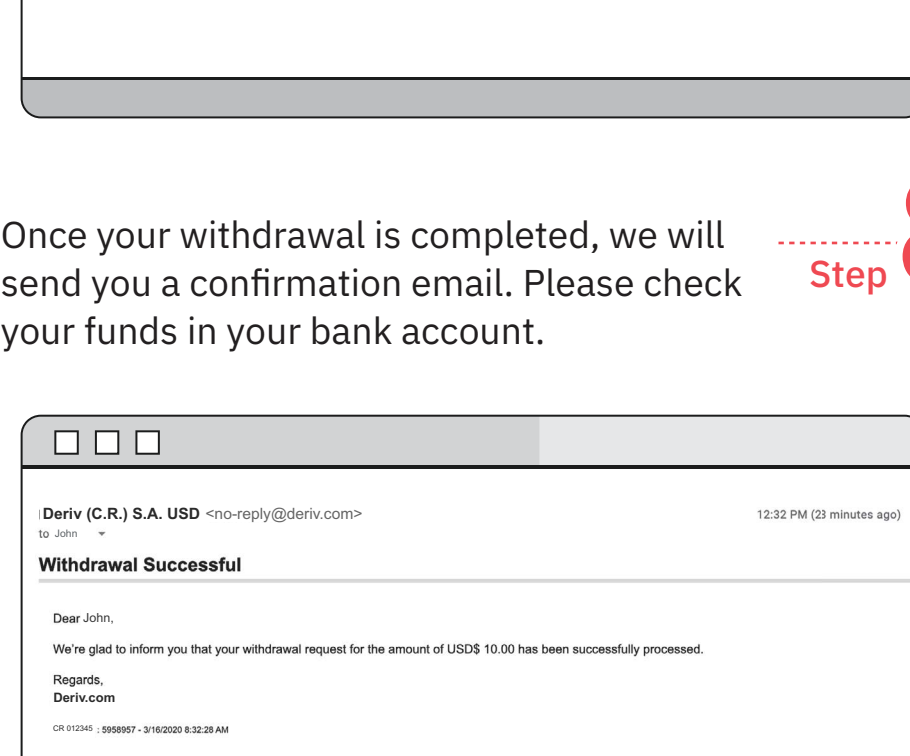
Once your withdrawal is completed, we will send you a confirmation email. Please check your funds in your bank account.

Step

Deriv (C.R.) S.A. USD <no-reply@deriv.com>
to John

12:32 PM (23 minutes ago)

Withdrawal Successful

Dear John,

We're glad to inform you that your withdrawal request for the amount of USD$ 10.00 has been successfully processed.

Regards,
Deriv.com

CR 012345 : 5958957 - 3/16/2020 8:32:28 AM